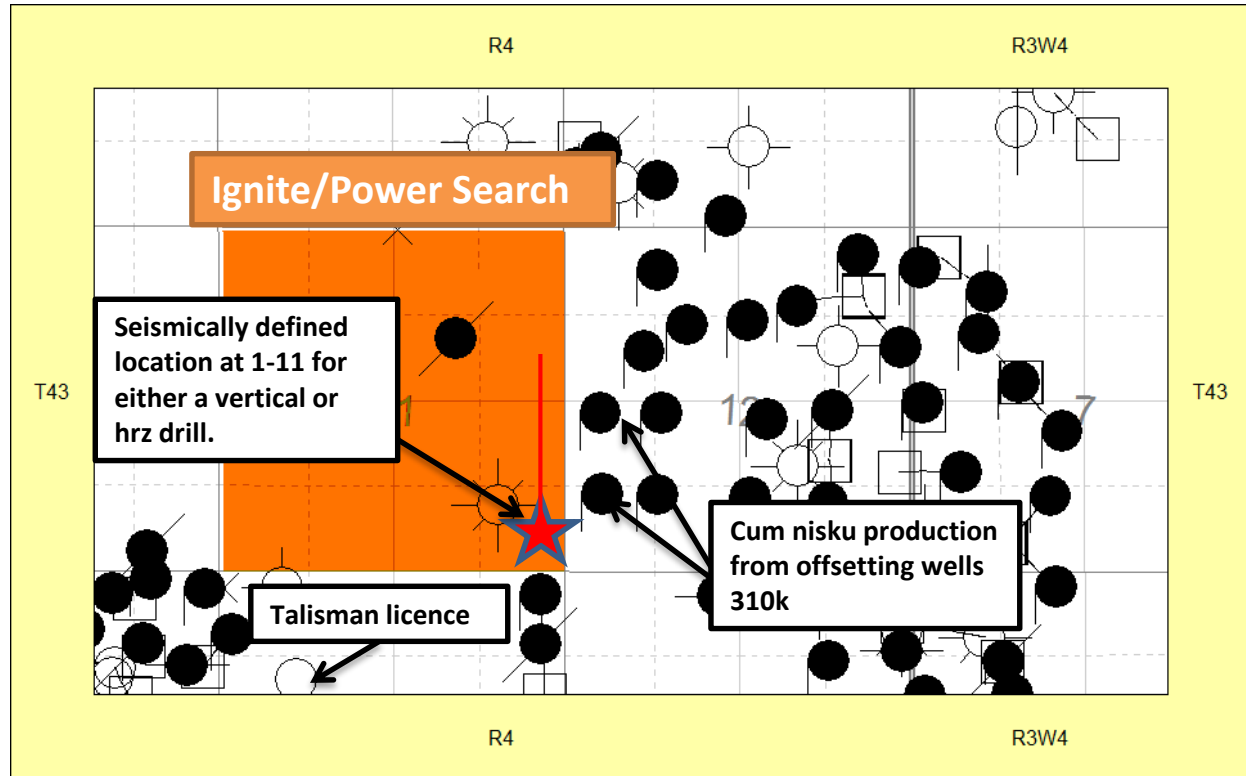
R4

R3W4

Ignite/Power Search

Seismically defined location at 1-11 for either a vertical or hrz drill.

T43

11

12

7

T43

Cum nisku production from offsetting wells 310k

Talisman licence

R4

R3W4